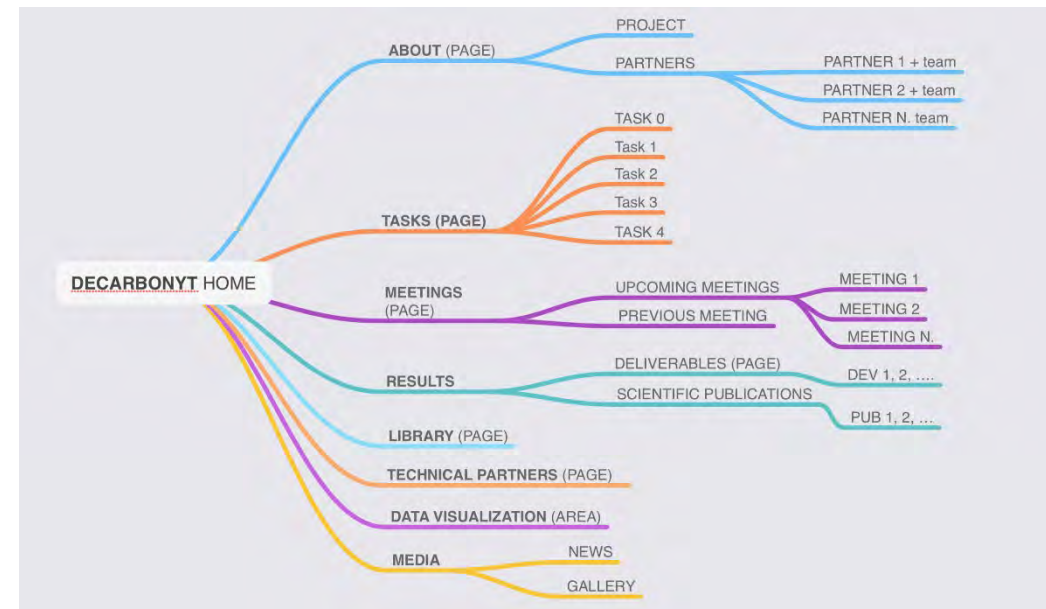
DECARBONYT HOME

ABOUT (PAGE)
PROJECT
PARTNERS
PARTNER 1 + team
PARTNER 2 + team
PARTNER N. team

TASKS (PAGE)
TASK 0
Task 1
Task 2
Task 3
TASK 4

MEETINGS (PAGE)
UPCOMING MEETINGS
MEETING 1
MEETING 2
MEETING N.
PREVIOUS MEETING

RESULTS
DELIVERABLES (PAGE)
DEV 1, 2, ....
SCIENTIFIC PUBLICATIONS
PUB 1, 2, ...

LIBRARY (PAGE)

TECHNICAL PARTNERS (PAGE)

DATA VISUALIZATION (AREA)

MEDIA
NEWS
GALLERY